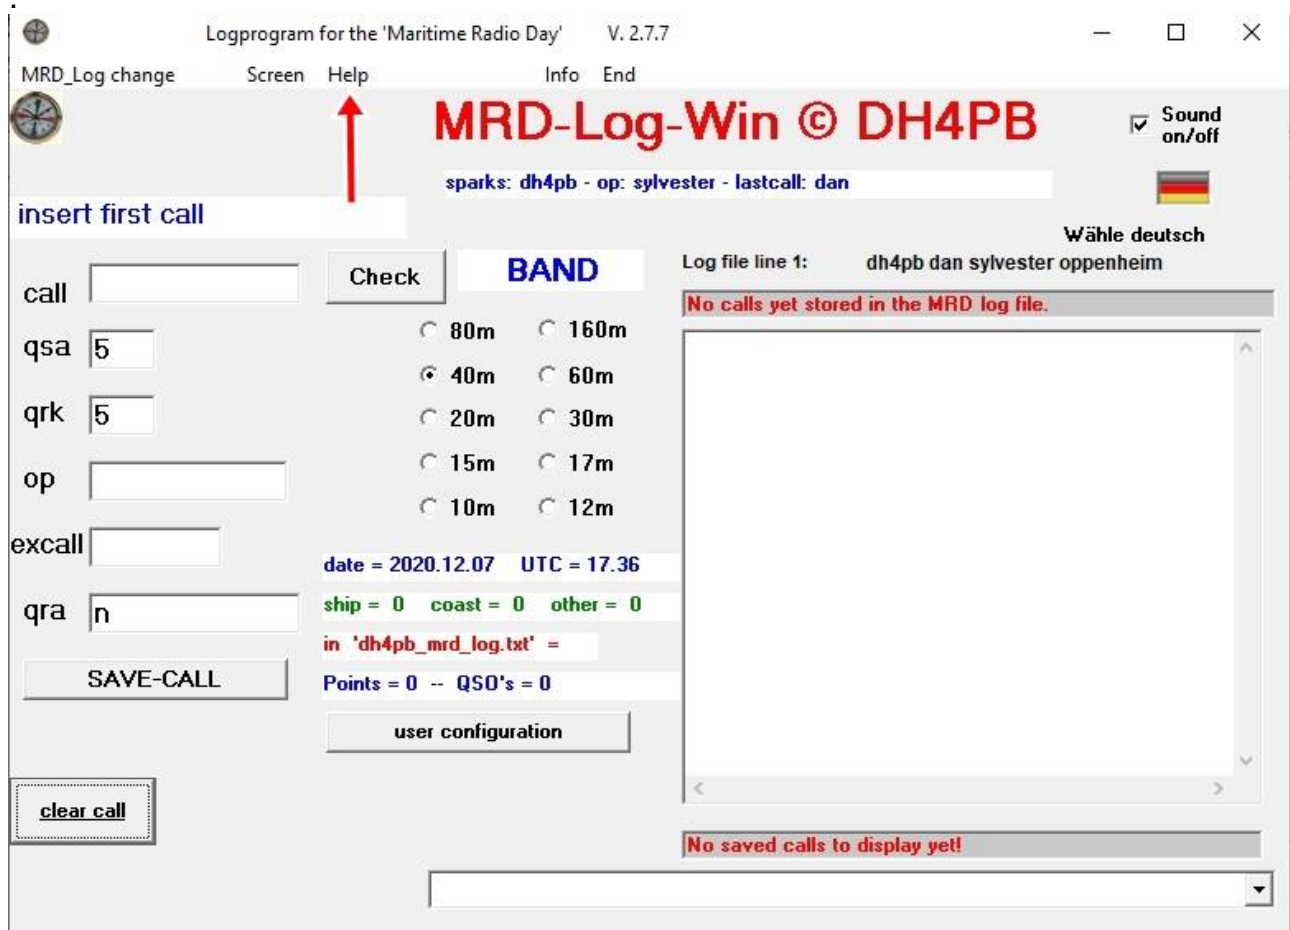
Logprogram for the 'Maritime Radio Day' V. 2.7.7

MRD_Log change Screen Help Info End

MRD-Log-Win © DH4PB

Sound on/off

sparks: dh4pb - op: sylvester - lastcall: dan

insert first call

Wähle deutsch

call

Check

BAND

Log file line 1: dh4pb dan sylvester oppenheim

No calls yet stored in the MRD log file.

80m 160m

qsa 5

40m 60m

qrk 5

20m 30m

op

15m 17m

10m 12m

excall

date = 2020.12.07 UTC = 17.36

ship = 0 coast = 0 other = 0

qra n

in 'dh4pb_mrd_log.txt' =

SAVE-CALL

Points = 0 -- QSO's = 0

user configuration

clear call

No saved calls to display yet!